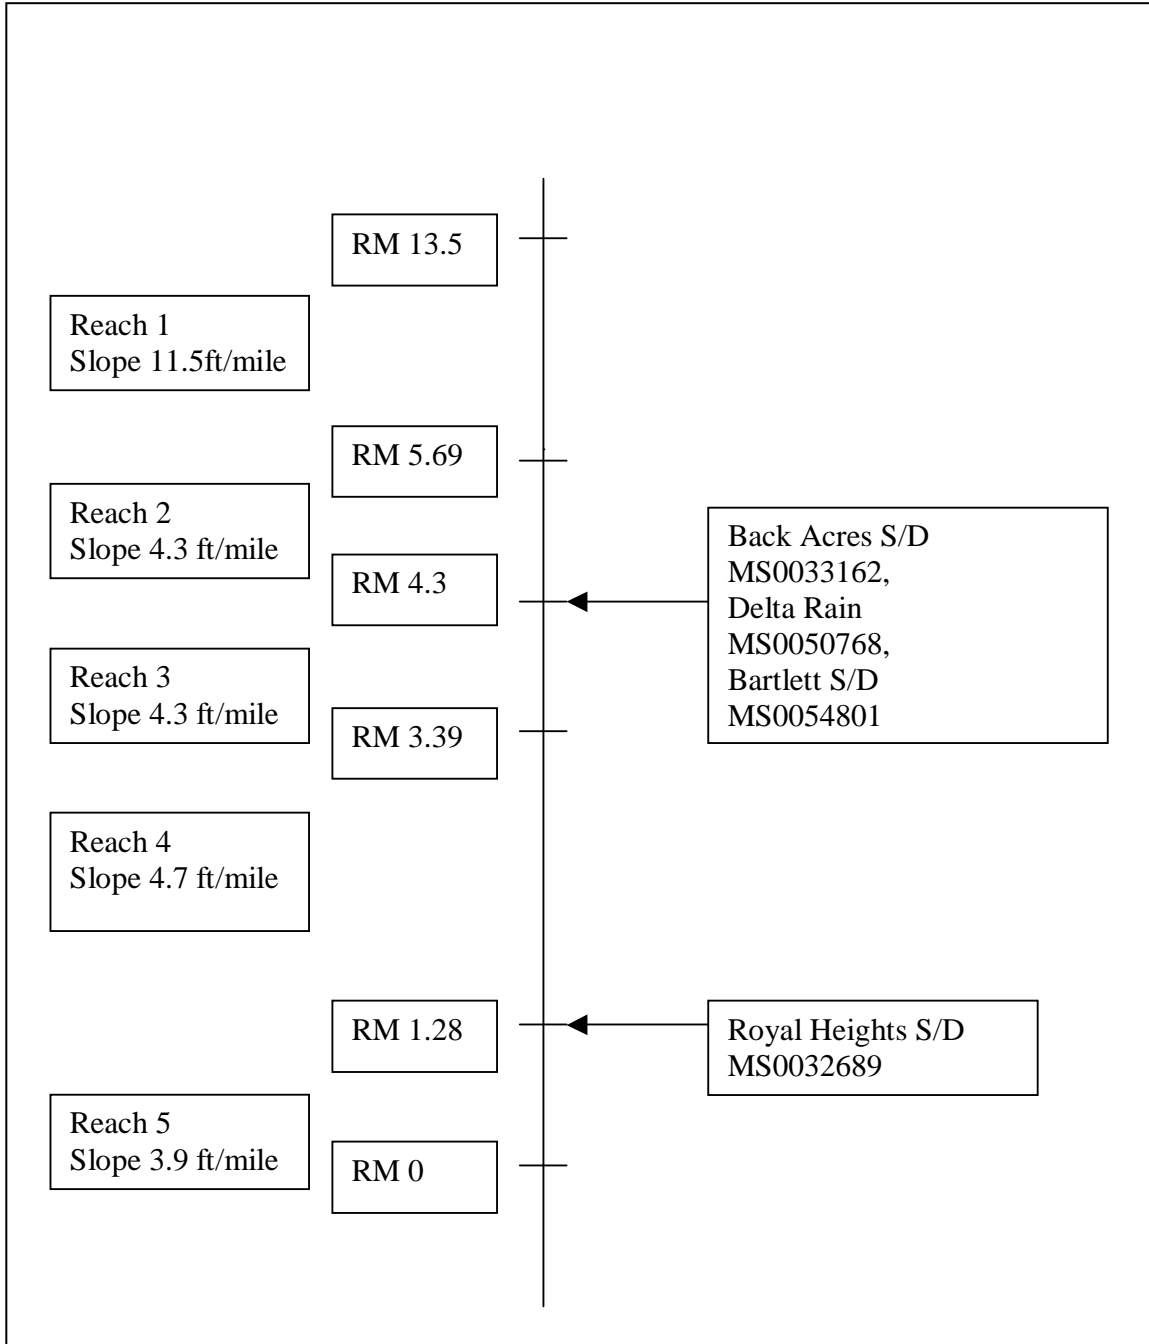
RM 13.5

Reach 1
Slope 11.5ft/mile

RM 5.69

Reach 2
Slope 4.3 ft/mile

RM 4.3

Back Acres S/D
MS0033162,
Delta Rain
MS0050768,
Bartlett S/D
MS0054801

Reach 3
Slope 4.3 ft/mile

RM 3.39

Reach 4
Slope 4.7 ft/mile

RM 1.28

Royal Heights S/D
MS0032689

Reach 5
Slope 3.9 ft/mile

RM 0